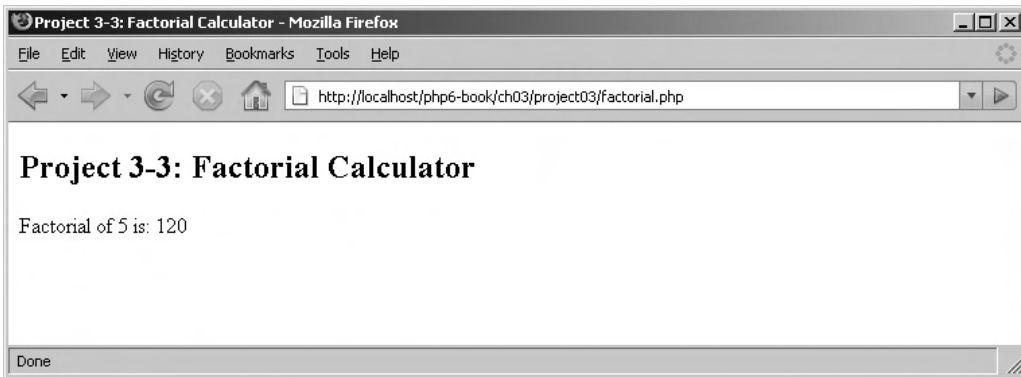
Project 3-3: Factorial Calculator - Mozilla Firefox

File Edit View History Bookmarks Tools Help

http://localhost/php6-book/ch03/project03/factorial.php

Project 3-3: Factorial Calculator

Factorial of 5 is: 120

Done